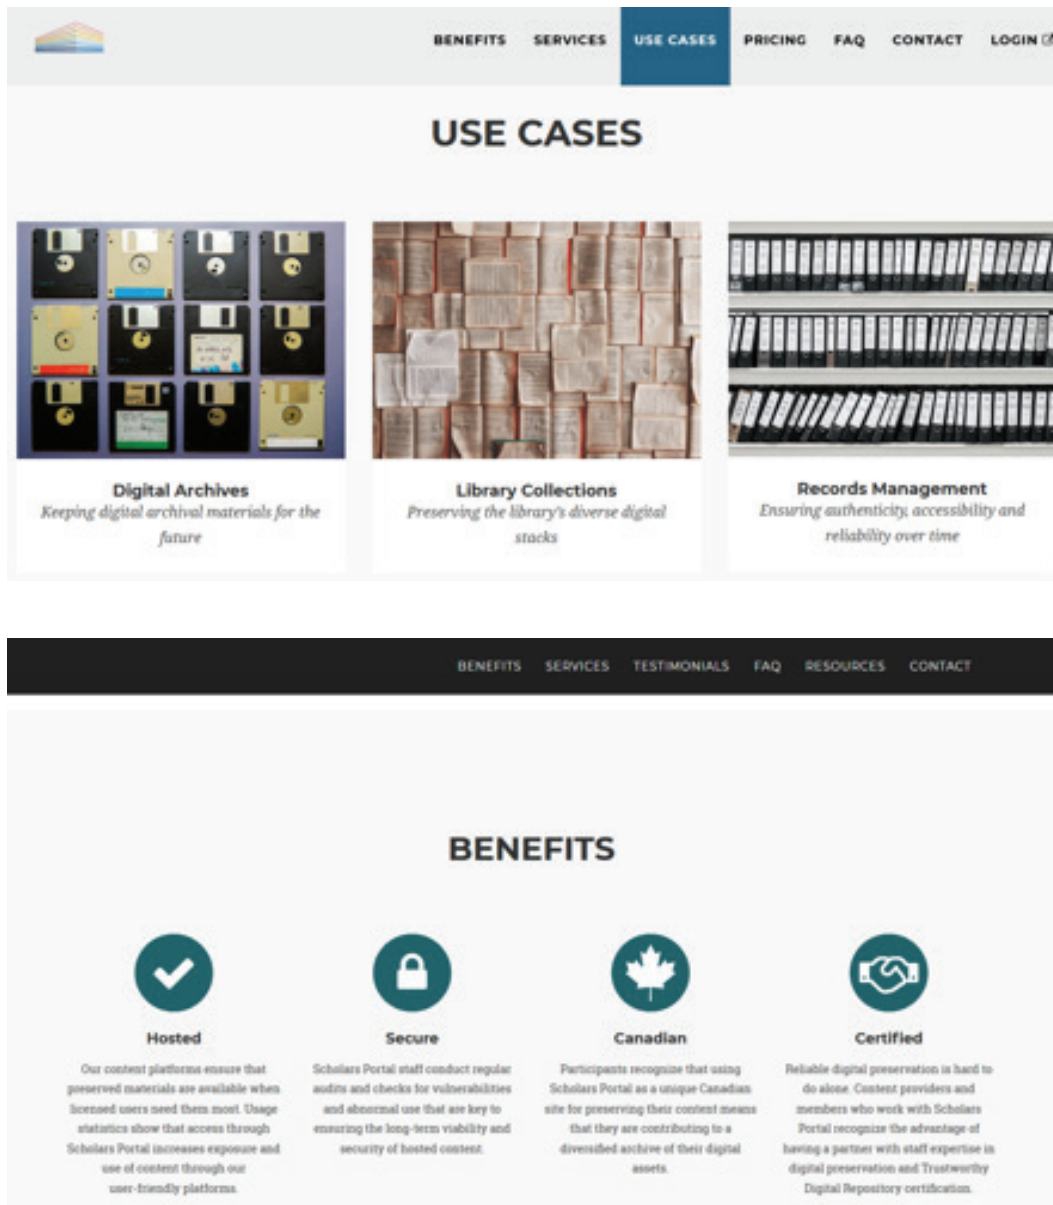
BENEFITS SERVICES USE CASES PRICING FAQ CONTACT LOGIN

USE CASES

Digital Archives
Keeping digital archival materials for the future

Library Collections
Preserving the library's diverse digital stacks

Records Management
Ensuring authenticity, accessibility and reliability over time

BENEFITS SERVICES TESTIMONIALS FAQ RESOURCES CONTACT

BENEFITS

Hosted
Our content platforms ensure that preserved materials are available when licensed users need them most. Usage statistics show that access through Scholars Portal increases exposure and use of content through our user-friendly platforms.

Secure
Scholars Portal staff conduct regular audits and checks for vulnerabilities and abnormal use that are key to ensuring the long-term viability and security of hosted content.

Canadian
Participants recognize that using Scholars Portal as a unique Canadian site for preserving their content means that they are contributing to a diversified archive of their digital assets.

Certified
Reliable digital preservation is hard to do alone. Content providers and members who work with Scholars Portal recognize the advantage of having a partner with staff expertise in digital preservation and Trustworthy Digital Repository certification.